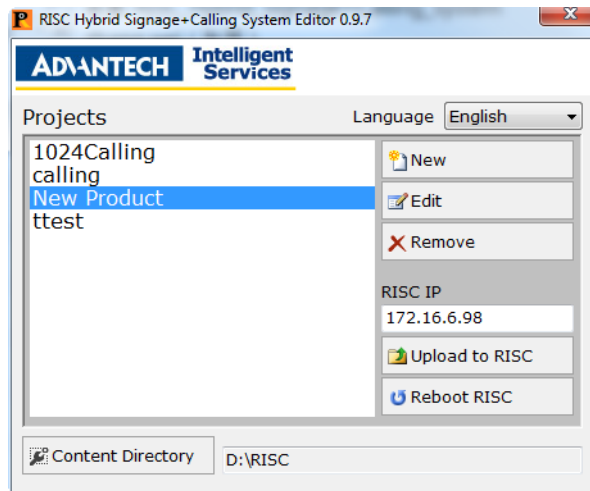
RISC Hybrid Signage+Calling System Editor 0.9.7

ADVANTECH Intelligent Services

Projects

Language English

1024Calling
calling
New Product
ttest

New

Edit

Remove

RISC IP

172.16.6.98

Upload to RISC

Reboot RISC

Content Directory

D:\RISC